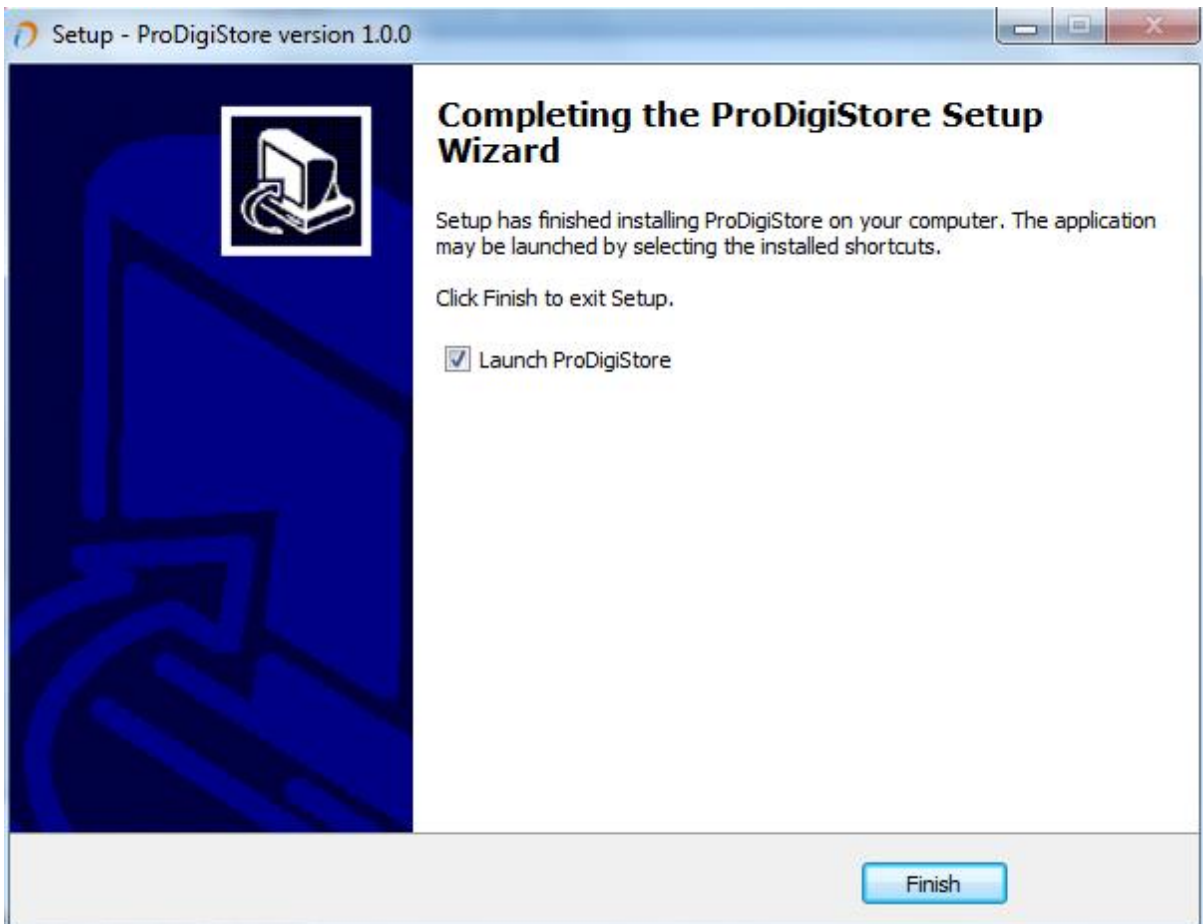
Setup - ProDigiStore version 1.0.0

Completing the ProDigiStore Setup Wizard

Setup has finished installing ProDigiStore on your computer. The application may be launched by selecting the installed shortcuts.

Click Finish to exit Setup.

Launch ProDigiStore

Finish